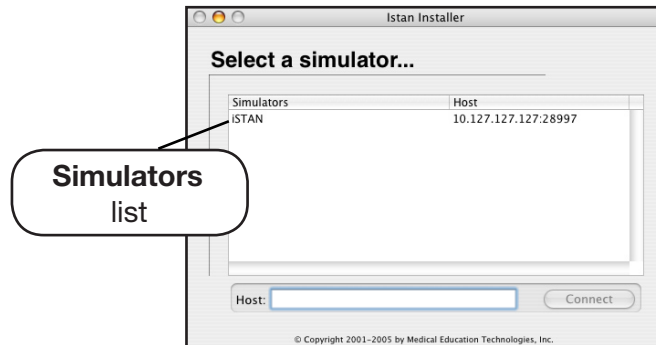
Istan Installer

Select a simulator...

| Simulators | Host |
|---|---|
| iSTAN | 10.127.127.127:28997 |

Simulators list

Host:

Connect

© Copyright 2001–2005 by Medical Education Technologies, Inc.